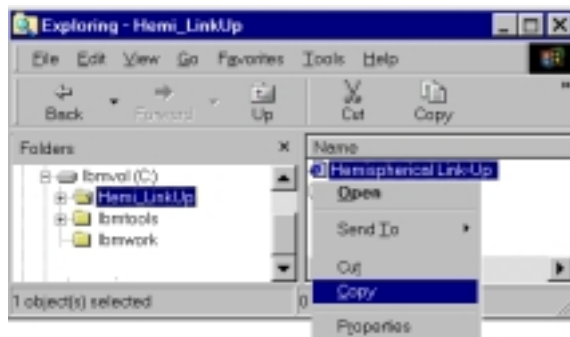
Exploring - Hemi_LinkUp

File Edit View Go Favorites Tools Help

Back Forward Up Cut Copy

Folders ×

Ibmvol (C:)
Hemi_LinkUp
Ibmtools
Ibmwork

Name
Hemispherical Link-Up

Open
Send To
Cut
Copy
Properties

1 object(s) selected